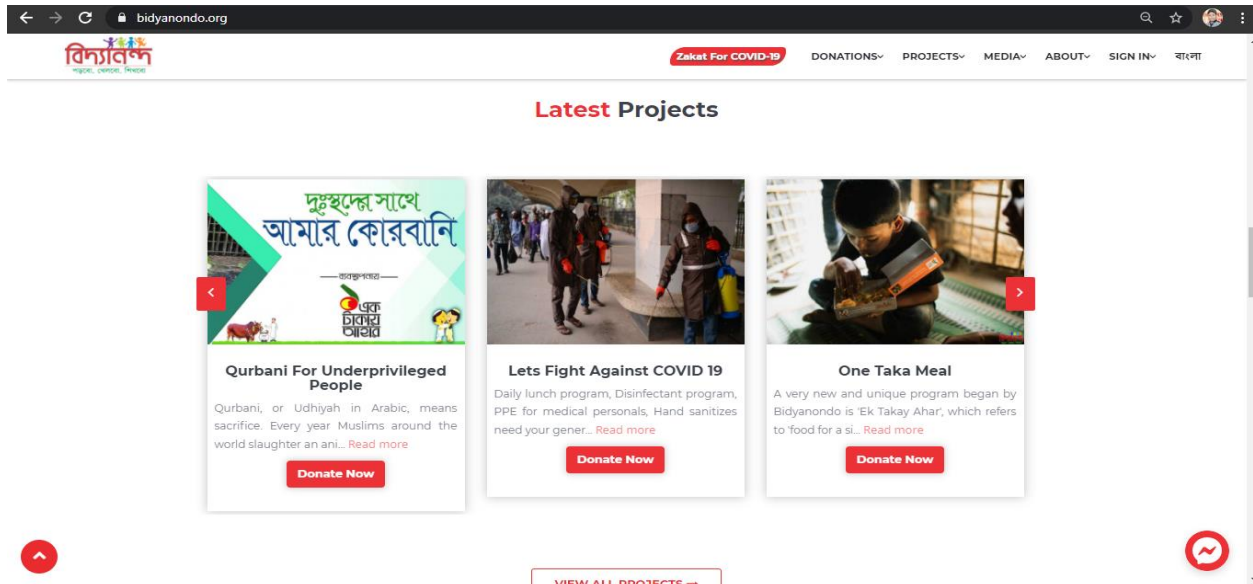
bidyanondo.org

বিদ্যানন্দ
পড়বো, খেলবো, শিখবো

Zakat For COVID-19 DONATIONS PROJECTS MEDIA ABOUT SIGN IN বাংলা

Latest Projects

দুঃসময়ের সাথে
আমার কোরবানি
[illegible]
এক টাকায় আহার

Qurbani For Underprivileged People

Qurbani, or Udhiyah in Arabic, means sacrifice. Every year Muslims around the world slaughter an ani... Read more

Donate Now

Lets Fight Against COVID 19

Daily lunch program, Disinfectant program, PPE for medical personals, Hand sanitizes need your gener... Read more

Donate Now

One Taka Meal

A very new and unique program began by Bidyanondo is 'Ek Takay Ahar', which refers to 'food for a si... Read more

Donate Now

VIEW ALL PROJECTS →